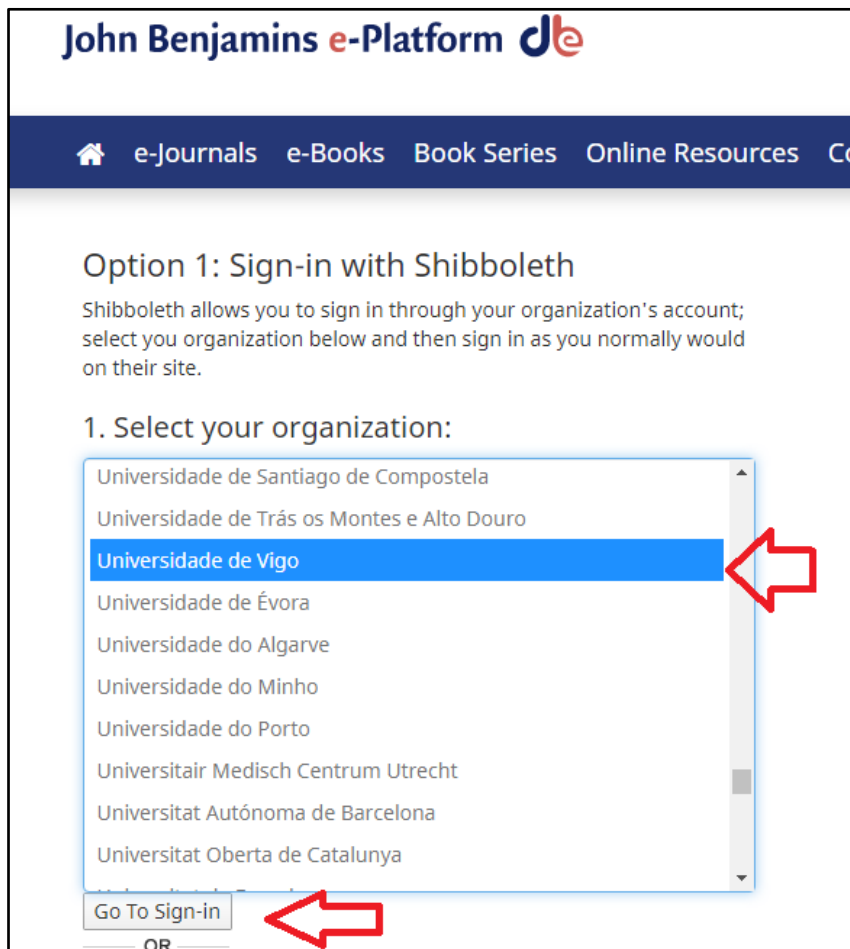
John Benjamins e-Platform

e-Journals e-Books Book Series Online Resources Co

Option 1: Sign-in with Shibboleth

Shibboleth allows you to sign in through your organization's account; select you organization below and then sign in as you normally would on their site.

1. Select your organization:

Universidade de Santiago de Compostela
Universidade de Trás os Montes e Alto Douro
Universidade de Vigo
Universidade de Évora
Universidade do Algarve
Universidade do Minho
Universidade do Porto
Universitair Medisch Centrum Utrecht
Universitat Autónoma de Barcelona
Universitat Oberta de Catalunya
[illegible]

Go To Sign-in

OR